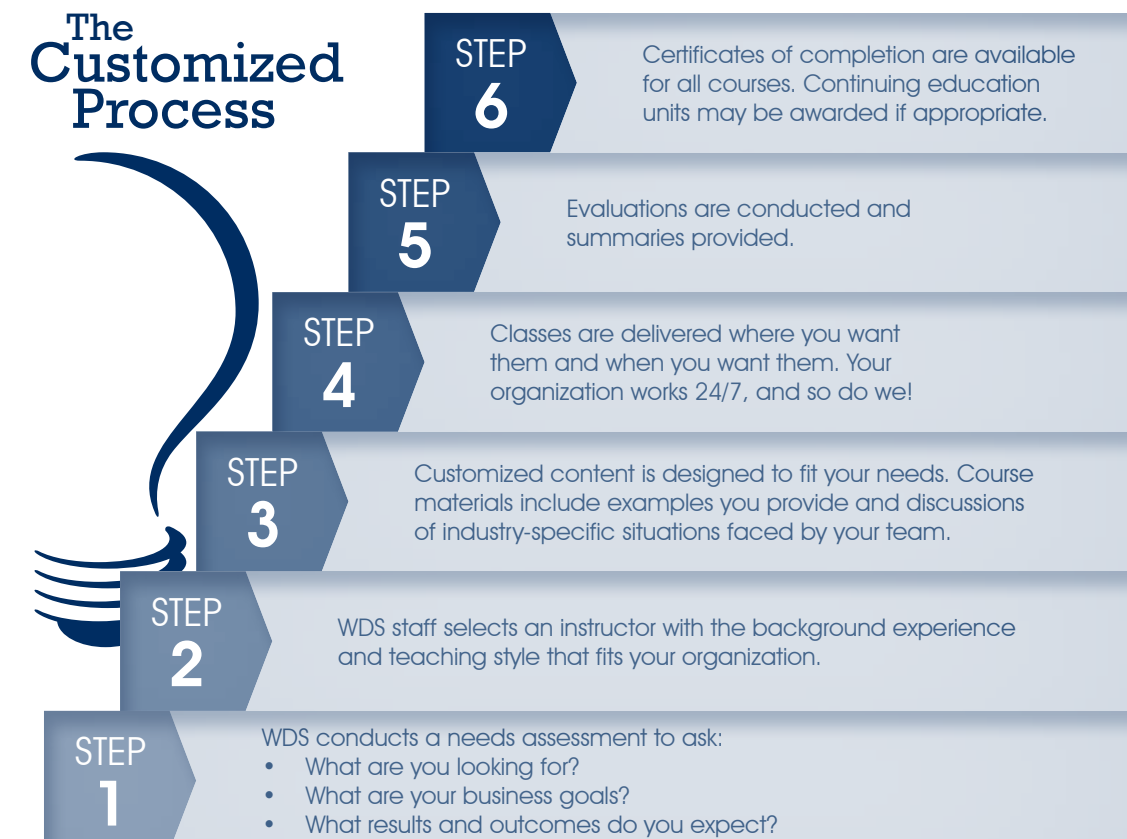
The Customized Process

STEP 6
Certificates of completion are available for all courses. Continuing education units may be awarded if appropriate.

STEP 5
Evaluations are conducted and summaries provided.

STEP 4
Classes are delivered where you want them and when you want them. Your organization works 24/7, and so do we!

STEP 3
Customized content is designed to fit your needs. Course materials include examples you provide and discussions of industry-specific situations faced by your team.

STEP 2
WDS staff selects an instructor with the background experience and teaching style that fits your organization.

STEP 1
WDS conducts a needs assessment to ask:
• What are you looking for?
• What are your business goals?
• What results and outcomes do you expect?